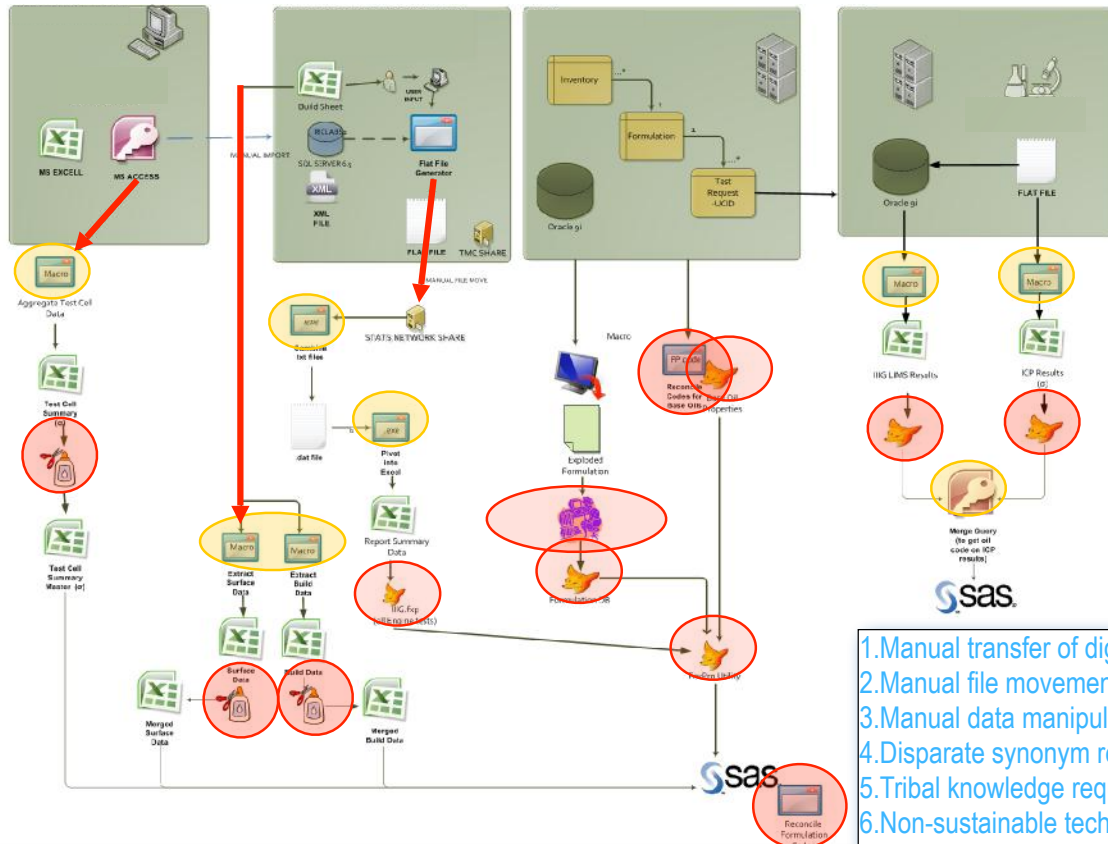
MS EXCELL

MS ACCESS

MANUAL IMPORT

Build Sheet

USER INPUT

RCLASS

SQL SERVER 6.5

Flat File Generator

XML FILE

FLAT FILE

TMC SHARE

Inventory

Formulation

Test Request -UCID

Oracle 9i

Oracle 9i

FLAT FILE

Macro

Aggregate Test Cell Data

MANUAL FILE MOVE

STATS NETWORK SHARE

Combine txt files

Macro

FP code

Reconcile Codes for Base Oils

Base Oil Properties

Macro

Macro

IIIG LIMS Results

ICP Results (d)

Test Cell Summary (d)

.dat file

.exe

Pivot into Excel

Exploded Formulation

Report Summary Data

Formulation.sd

Merge Query (to get oil code on ICP results)

Test Cell Summary Master (d)

Macro

Macro

Extract Surface Data

Extract Build Data

IIIG.fxp (still no tests)

Surface Data

Build Data

Merged Surface Data

Merged Build Data

sas

sas

Reconcile Formulations

1.Manual transfer of dig
2.Manual file movemen
3.Manual data manipul
4.Disparate synonym re
5.Tribal knowledge req
6.Non-sustainable tech